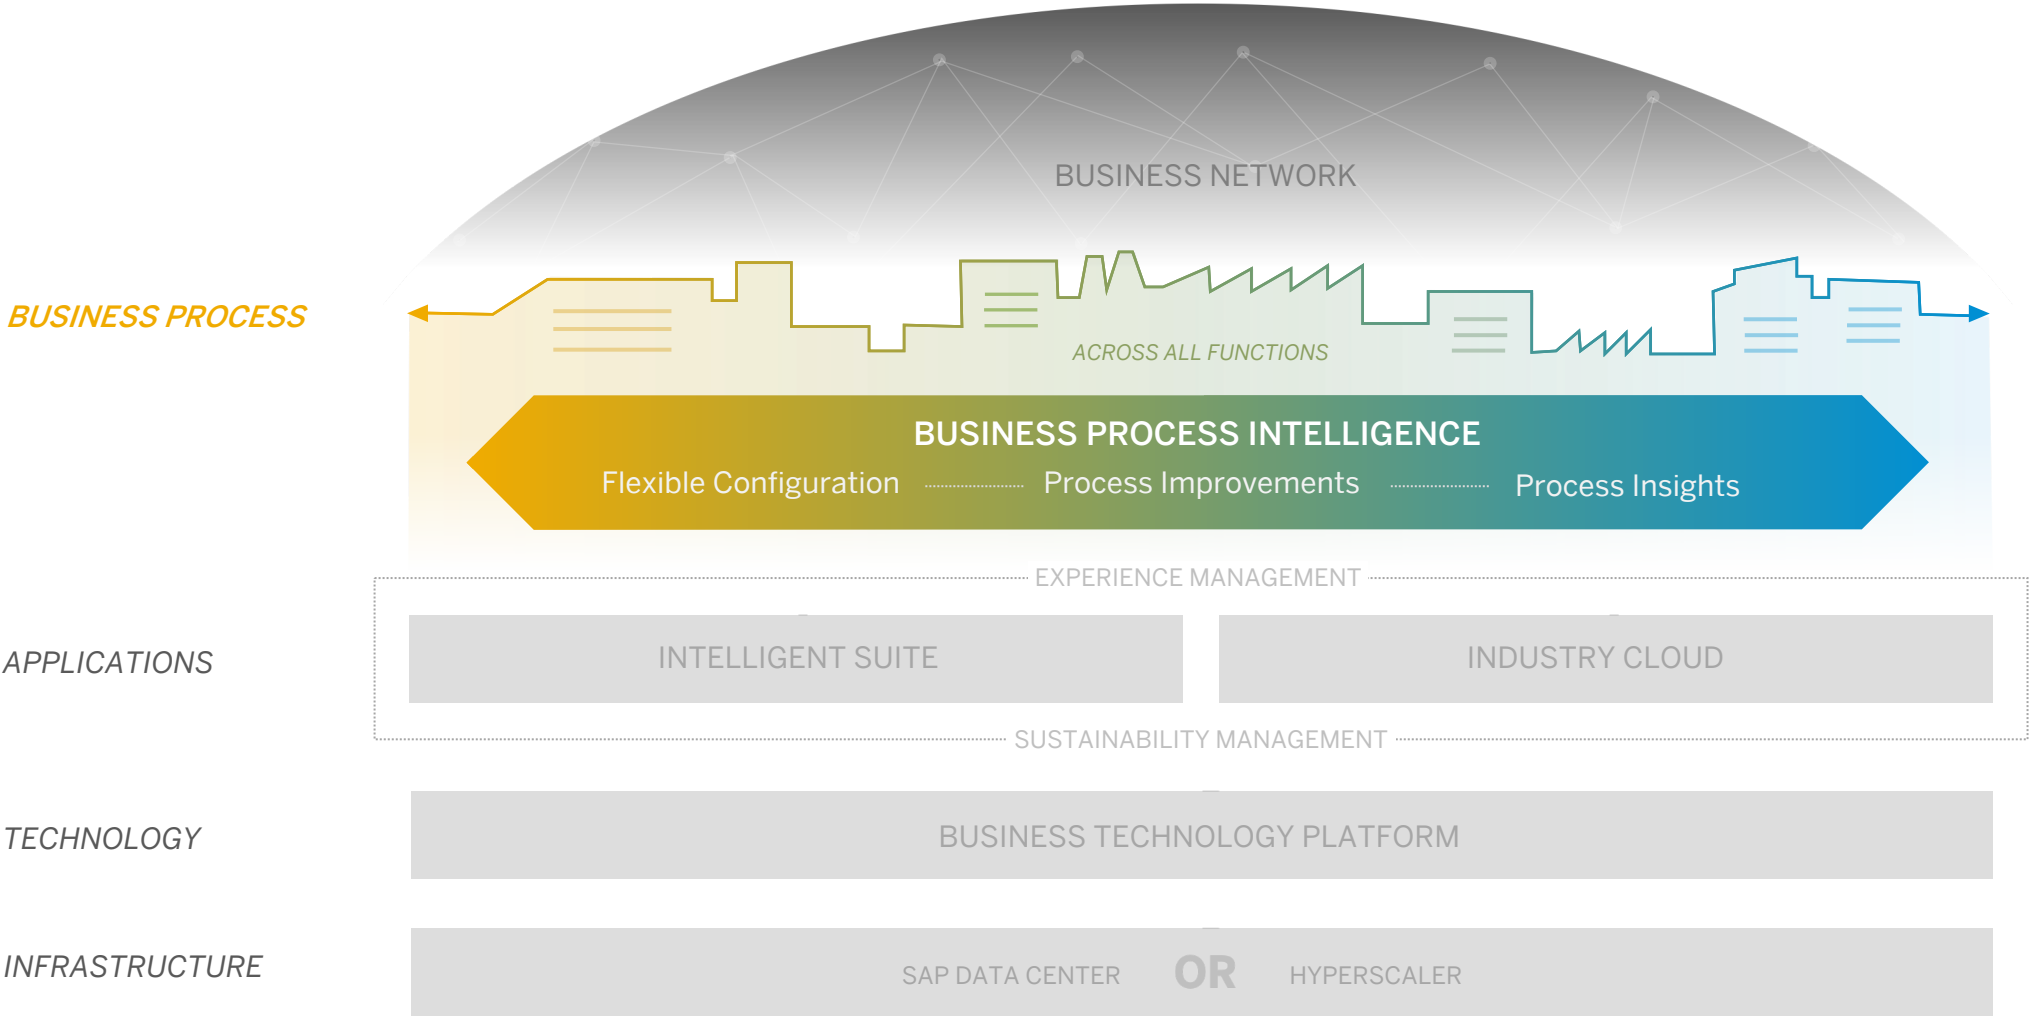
BUSINESS NETWORK

BUSINESS PROCESS

ACROSS ALL FUNCTIONS

BUSINESS PROCESS INTELLIGENCE

Flexible Configuration
Process Improvements
Process Insights

EXPERIENCE MANAGEMENT

APPLICATIONS

INTELLIGENT SUITE
INDUSTRY CLOUD

SUSTAINABILITY MANAGEMENT

TECHNOLOGY

BUSINESS TECHNOLOGY PLATFORM

INFRASTRUCTURE

SAP DATA CENTER
OR
HYPERSCALER